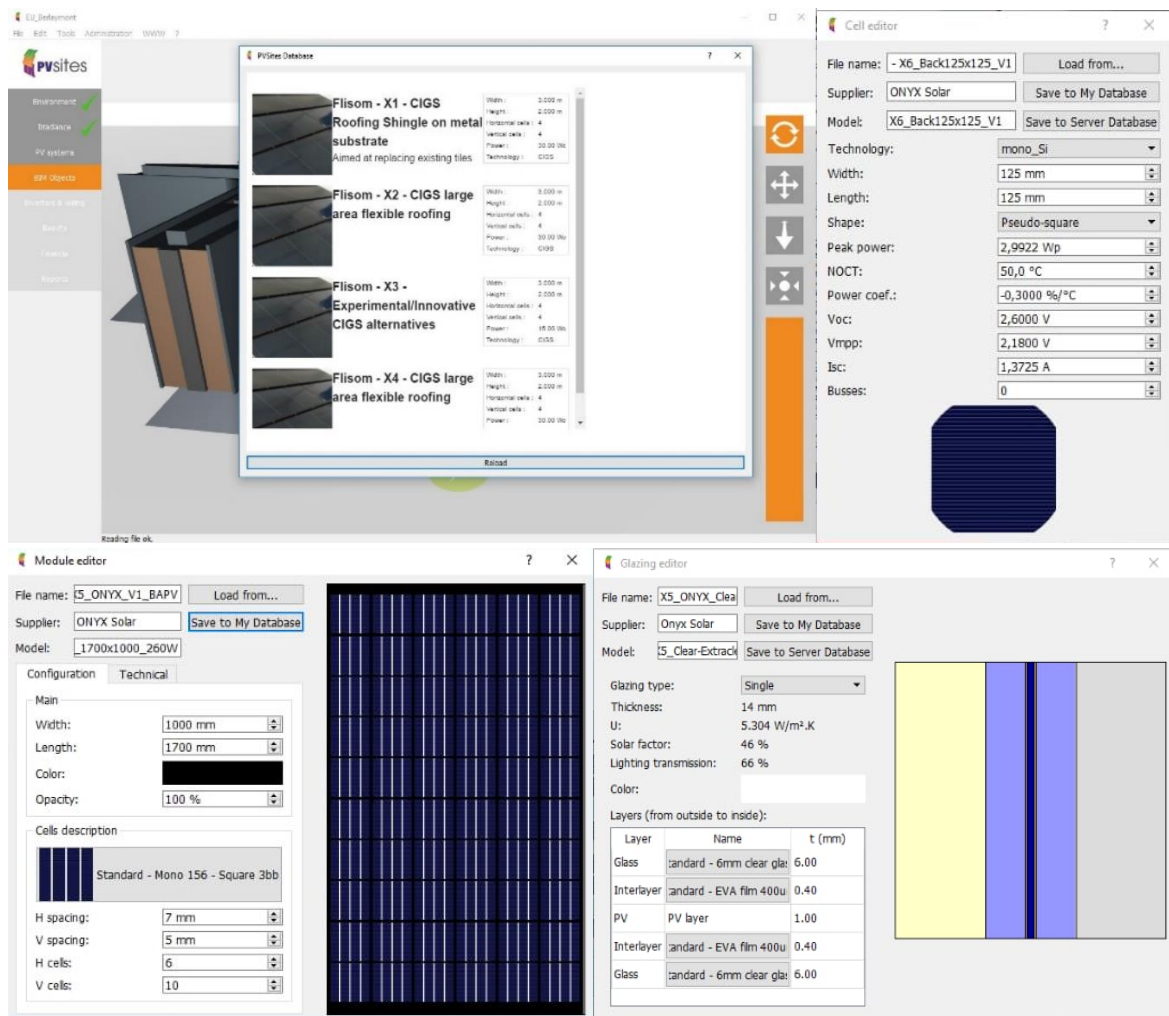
CU_Bedaymont
File Edit Tools Administration WWW ?

PVsites

Environment
Irradiance
PV systems
BIPV Objects
Inverters & wiring
Results
Finance
Reports

PVSites Database ? ×

Flisom - X1 - CIGS Roofing Shingle on metal substrate
Aimed at replacing existing tiles

Width: 3.000 m
Height: 2.000 m
Horizontal cells: 4
Vertical cells: 4
Power: 30.00 Wp
Technology: CIGS

Flisom - X2 - CIGS large area flexible roofing

Width: 3.000 m
Height: 2.000 m
Horizontal cells: 4
Vertical cells: 4
Power: 30.00 Wp
Technology: CIGS

Flisom - X3 - Experimental/Innovative CIGS alternatives

Width: 3.000 m
Height: 2.000 m
Horizontal cells: 4
Vertical cells: 4
Power: 15.00 Wp
Technology: CIGS

Flisom - X4 - CIGS large area flexible roofing

Width: 3.000 m
Height: 2.000 m
Horizontal cells: 4
Vertical cells: 4
Power: 30.00 Wp

Reload

Reading file ok.

Cell editor ? ×

File name: - X6_Back125x125_V1 Load from...
Supplier: ONYX Solar Save to My Database
Model: X6_Back125x125_V1 Save to Server Database
Technology: mono_Si
Width: 125 mm
Length: 125 mm
Shape: Pseudo-square
Peak power: 2,9922 Wp
NOCT: 50,0 °C
Power coef.: -0,3000 %/°C
Voc: 2,6000 V
Vmpp: 2,1800 V
Isc: 1,3725 A
Busses: 0

Module editor ? ×

File name: X5_ONYX_V1_BAPV Load from...
Supplier: ONYX Solar Save to My Database
Model: _1700x1000_260W
Configuration Technical
Main
Width: 1000 mm
Length: 1700 mm
Color:
Opacity: 100 %
Cells description
Standard - Mono 156 - Square 3bb
H spacing: 7 mm
V spacing: 5 mm
H cells: 6
V cells: 10

Glazing editor ? ×

File name: X5_ONYX_Clea Load from...
Supplier: Onyx Solar Save to My Database
Model: 5_Clear-Extracl Save to Server Database
Glazing type: Single
Thickness: 14 mm
U: 5.304 W/m².K
Solar factor: 46 %
Lighting transmission: 66 %
Color:
Layers (from outside to inside):

| Layer | Name | t (mm) |
|---|---|---|
| Glass | tandard - 6mm clear gla: | 6.00 |
| Interlayer | tandard - EVA film 400u | 0.40 |
| PV | PV layer | 1.00 |
| Interlayer | tandard - EVA film 400u | 0.40 |
| Glass | tandard - 6mm clear gla: | 6.00 |